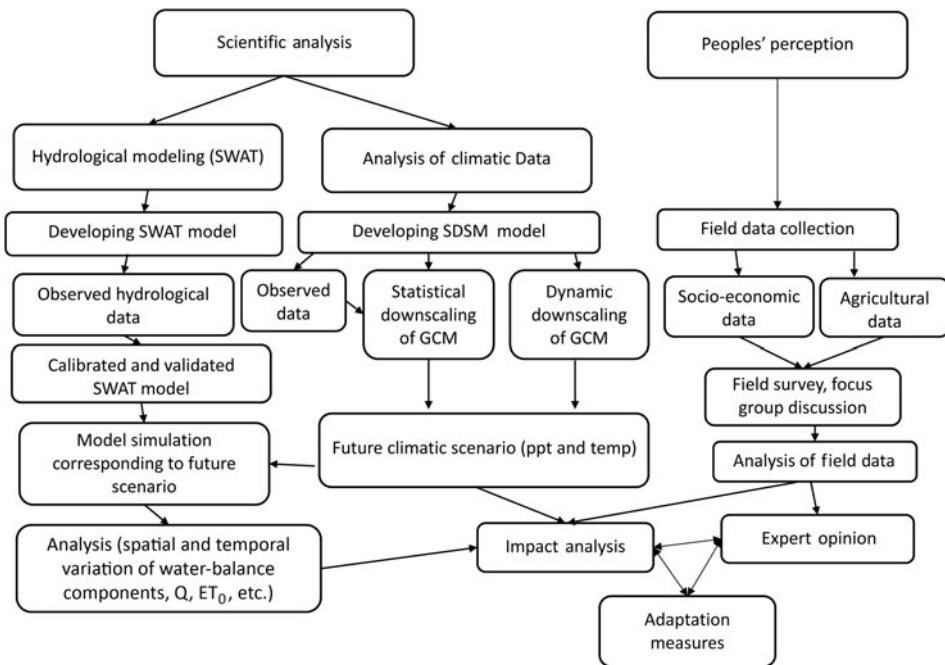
Scientific analysis

Peoples' perception

Hydrological modeling (SWAT)

Analysis of climatic Data

Developing SWAT model

Developing SDSM model

Field data collection

Observed hydrological data

Observed data

Statistical downscaling of GCM

Dynamic downscaling of GCM

Socio-economic data

Agricultural data

Calibrated and validated SWAT model

Field survey, focus group discussion

Model simulation corresponding to future scenario

Future climatic scenario (ppt and temp)

Analysis of field data

Analysis (spatial and temporal variation of water-balance components, Q, $ET_0$, etc.)

Impact analysis

Expert opinion

Adaptation measures